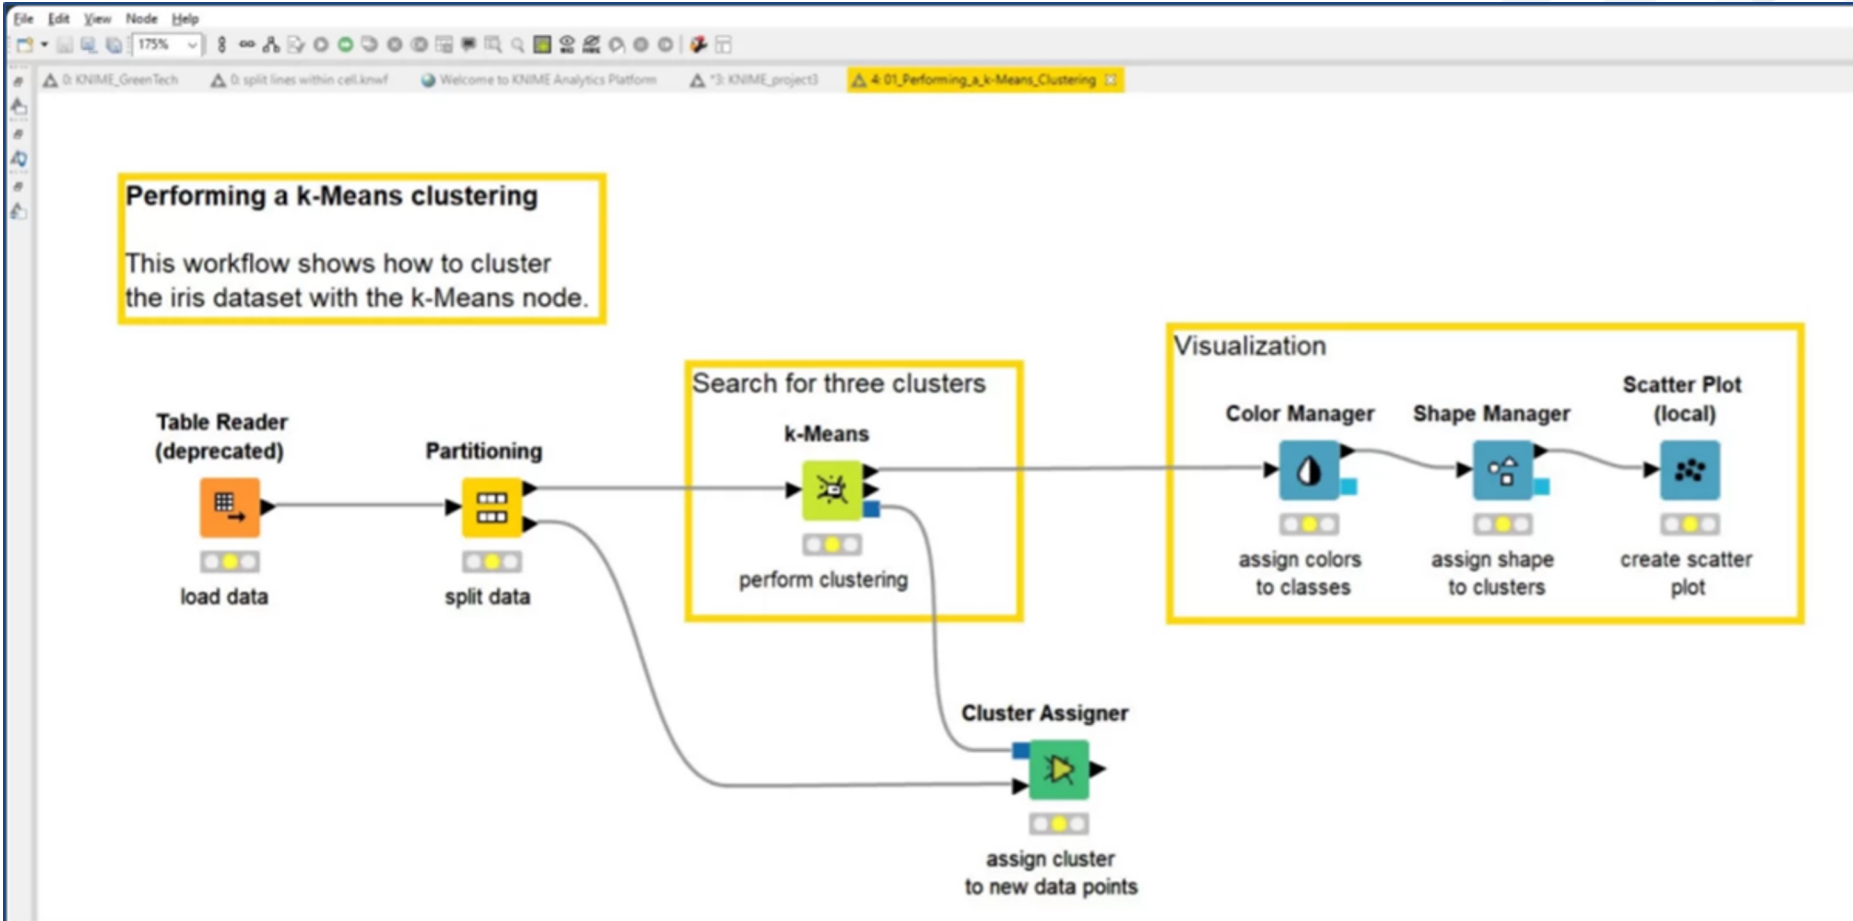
File Edit View Node Help

175%

0: KNIME_GreenTech 0: split lines within cell.knwf Welcome to KNIME Analytics Platform *3: KNIME_project3 4: 01_Performing_a_k-Means_Clustering

Performing a k-Means clustering

This workflow shows how to cluster the iris dataset with the k-Means node.

Search for three clusters

Visualization

Table Reader (deprecated)

load data

Partitioning

split data

k-Means

perform clustering

Color Manager

assign colors to classes

Shape Manager

assign shape to clusters

Scatter Plot (local)

create scatter plot

Cluster Assigner

assign cluster to new data points